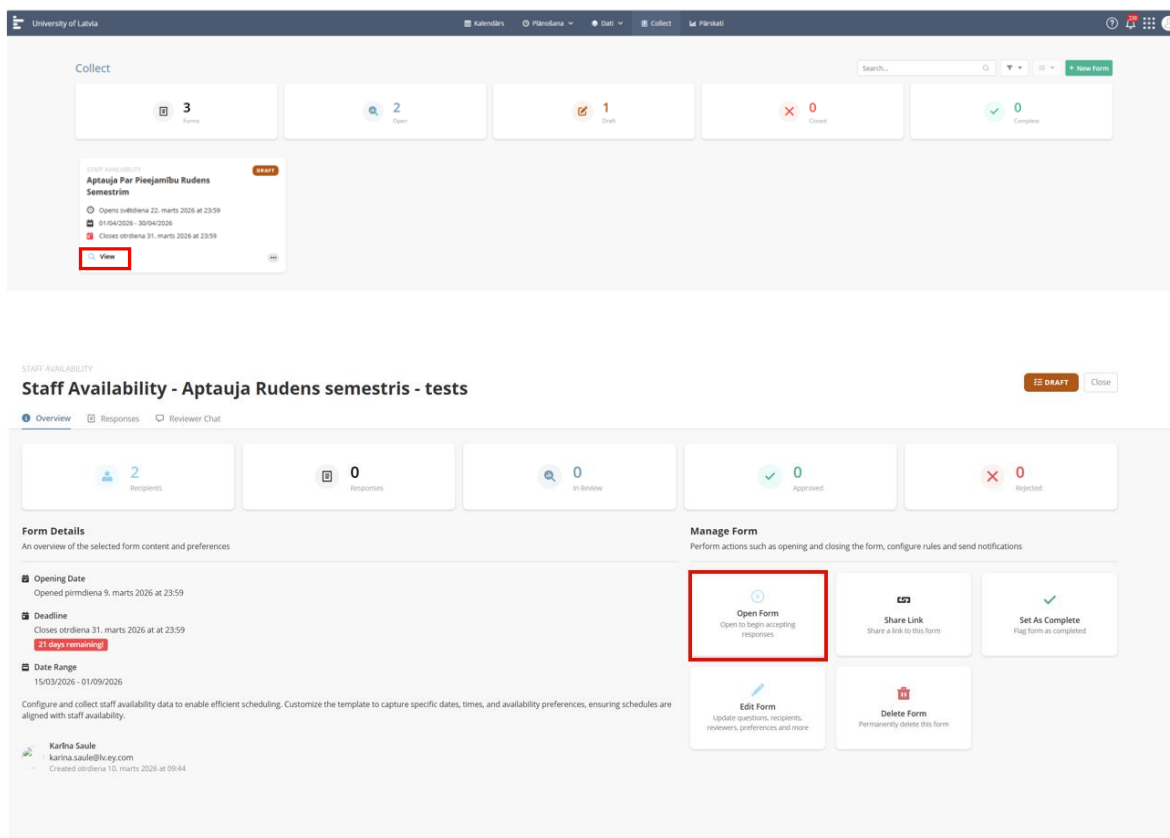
University of Latvia

Kalendārs Plānošana Dati Collect Pārskati

Collect

Search...

+ New Form

3 Forms

2 Open

1 Draft

0 Closed

0 Complete

STAFF AVAILABILITY
DRAFT
Aptauja Par Pieejamību Rudens Semestrim

Opens svētdiena 22. marts 2026 at 23:59
01/04/2026 - 30/04/2026
Closes otrdiena 31. marts 2026 at 23:59

View

STAFF AVAILABILITY
Staff Availability - Aptauja Rudens semestris - tests

DRAFT Close

Overview Responses Reviewer Chat

2 Recipients

0 Responses

0 In Review

0 Approved

0 Rejected

Form Details
An overview of the selected form content and preferences

Opening Date
Opened pirmdiena 9. marts 2026 at 23:59

Deadline
Closes otrdiena 31. marts 2026 at at 23:59
21 days remaining!

Date Range
15/03/2026 - 01/09/2026

Configure and collect staff availability data to enable efficient scheduling. Customize the template to capture specific dates, times, and availability preferences, ensuring schedules are aligned with staff availability.

Karīna Saule
karina.saule@lv.ey.com
Created otrdiena 10. marts 2026 at 09:44

Manage Form
Perform actions such as opening and closing the form, configure rules and send notifications

Open Form
Open to begin accepting responses

Share Link
Share a link to this form

Set As Complete
Flag form as completed

Edit Form
Update questions, recipients, reviewers, preferences and more

Delete Form
Permanently delete this form